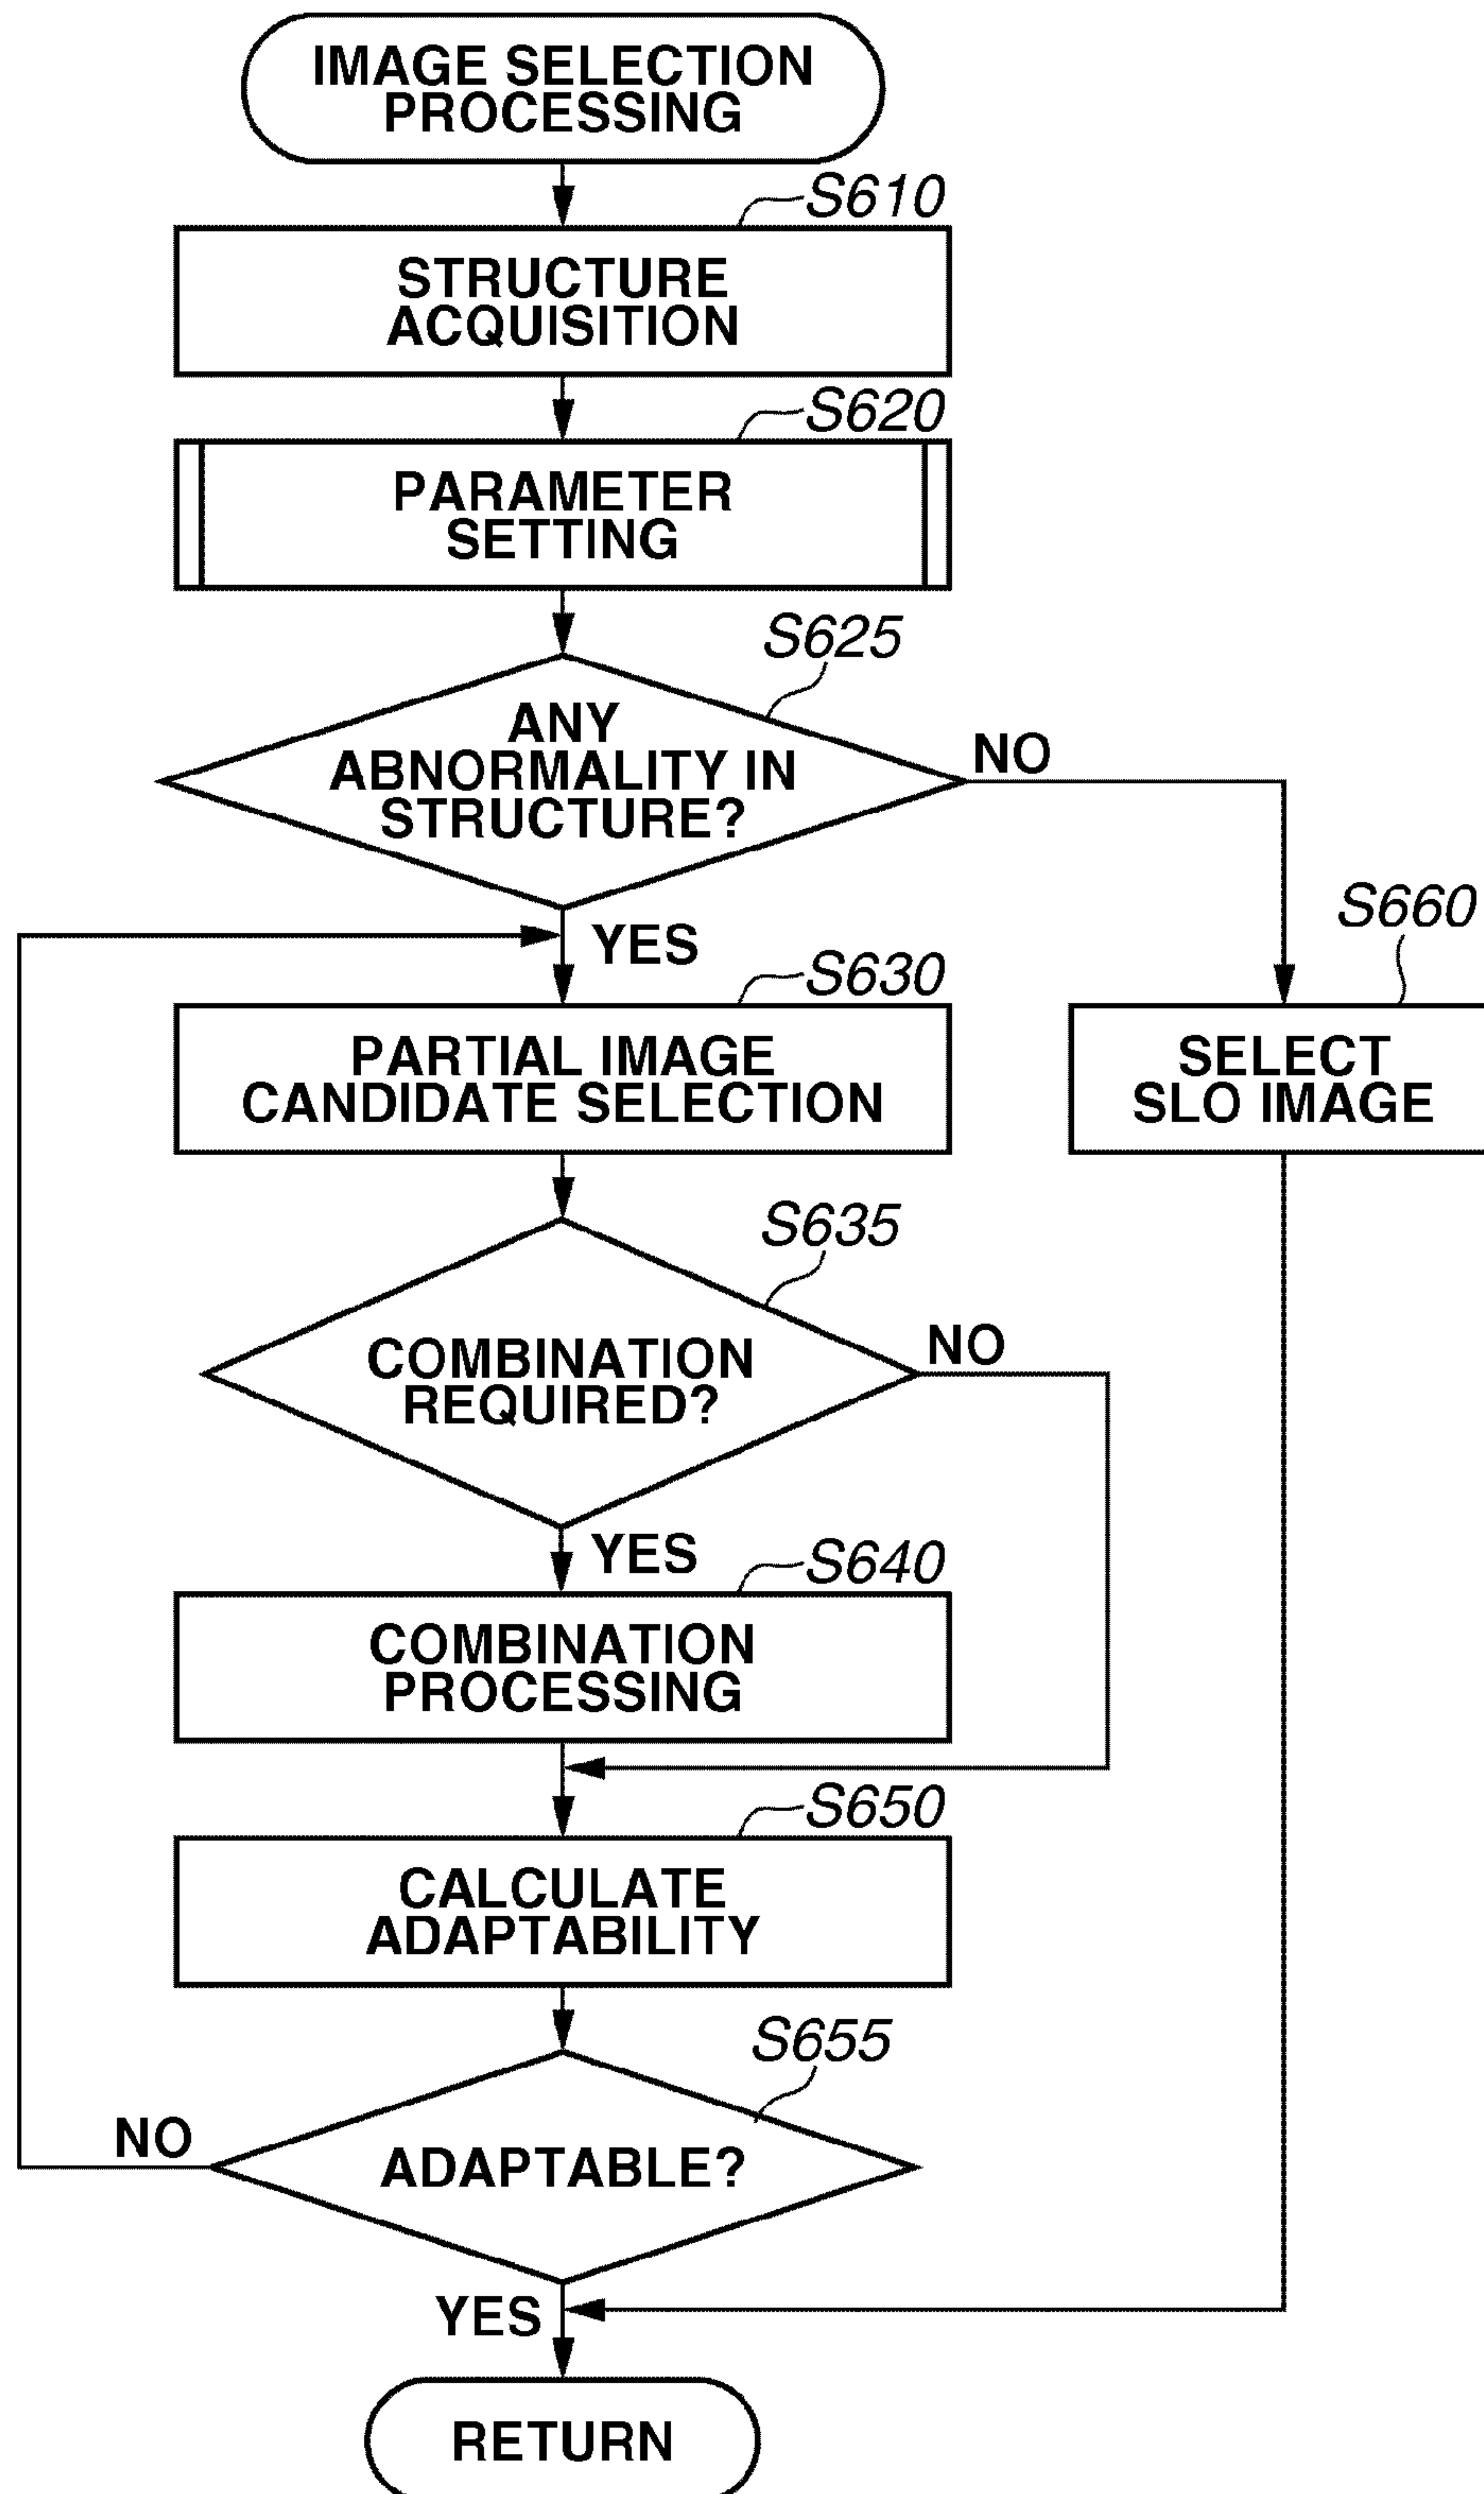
IMAGE SELECTION PROCESSING

S610

STRUCTURE ACQUISITION

S620

PARAMETER SETTING

S625

ANY ABNORMALITY IN STRUCTURE?

NO

YES

S660

SELECT SLO IMAGE

S630

PARTIAL IMAGE CANDIDATE SELECTION

S635

COMBINATION REQUIRED?

NO

YES

S640

COMBINATION PROCESSING

S650

CALCULATE ADAPTABILITY

S655

NO

ADAPTABLE?

YES

RETURN